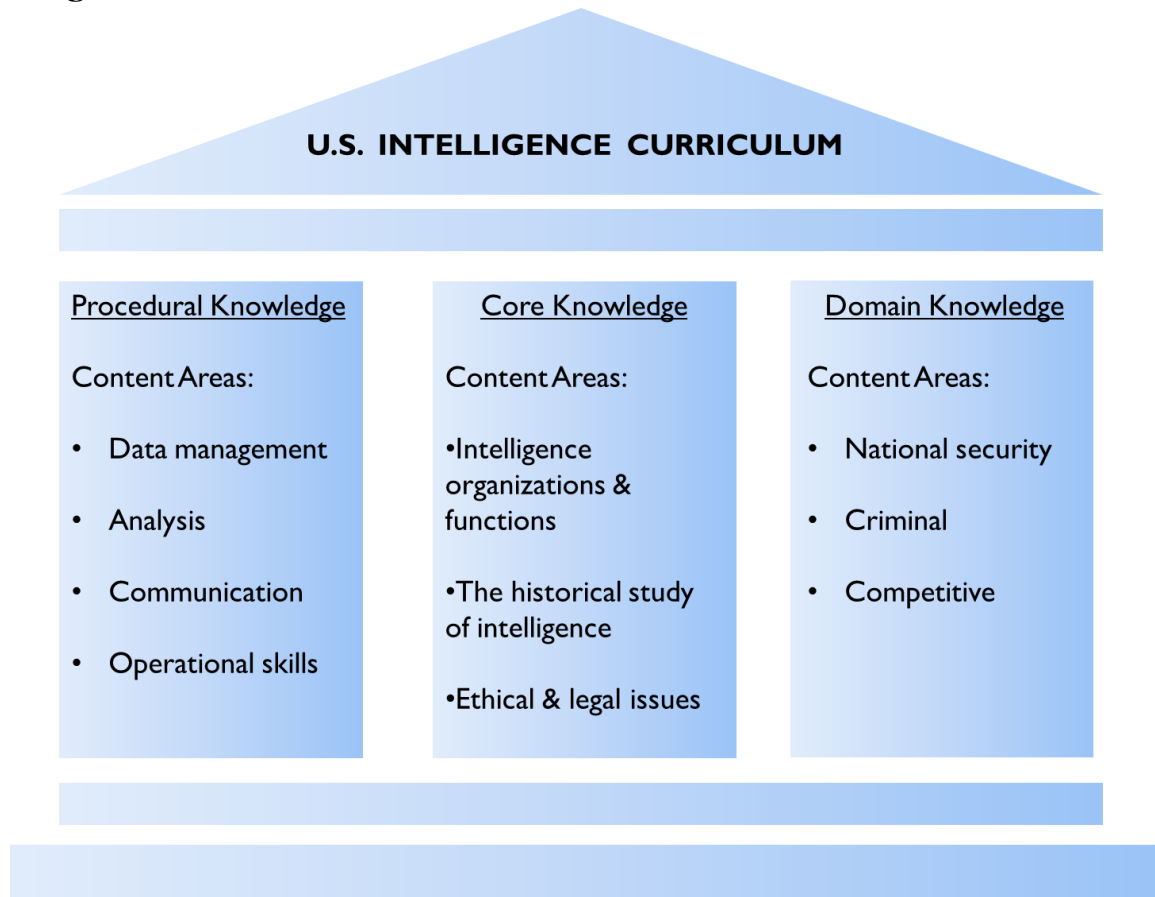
U.S. INTELLIGENCE CURRICULUM

Procedural Knowledge

Content Areas:

- Data management
- Analysis
- Communication
- Operational skills

Core Knowledge

Content Areas:

•Intelligence organizations & functions

•The historical study of intelligence

•Ethical & legal issues

Domain Knowledge

Content Areas:

- National security
- Criminal
- Competitive